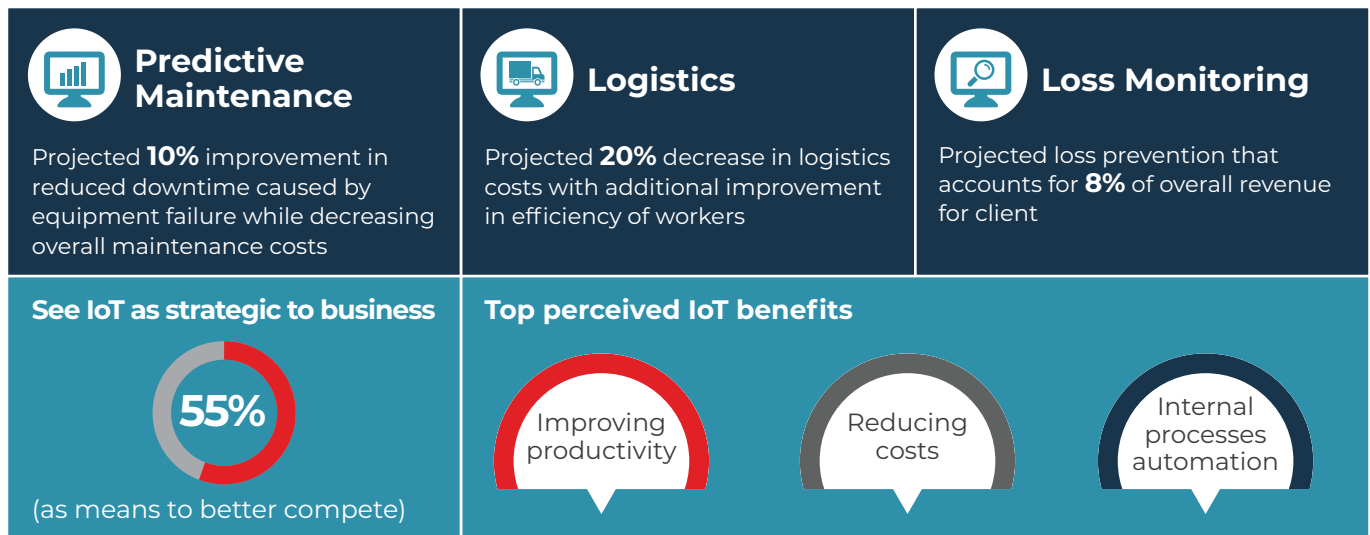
Predictive Maintenance

Projected **10%** improvement in reduced downtime caused by equipment failure while decreasing overall maintenance costs

Logistics

Projected **20%** decrease in logistics costs with additional improvement in efficiency of workers

Loss Monitoring

Projected loss prevention that accounts for **8%** of overall revenue for client

See IoT as strategic to business

55%

(as means to better compete)

Top perceived IoT benefits

Improving productivity

Reducing costs

Internal processes automation